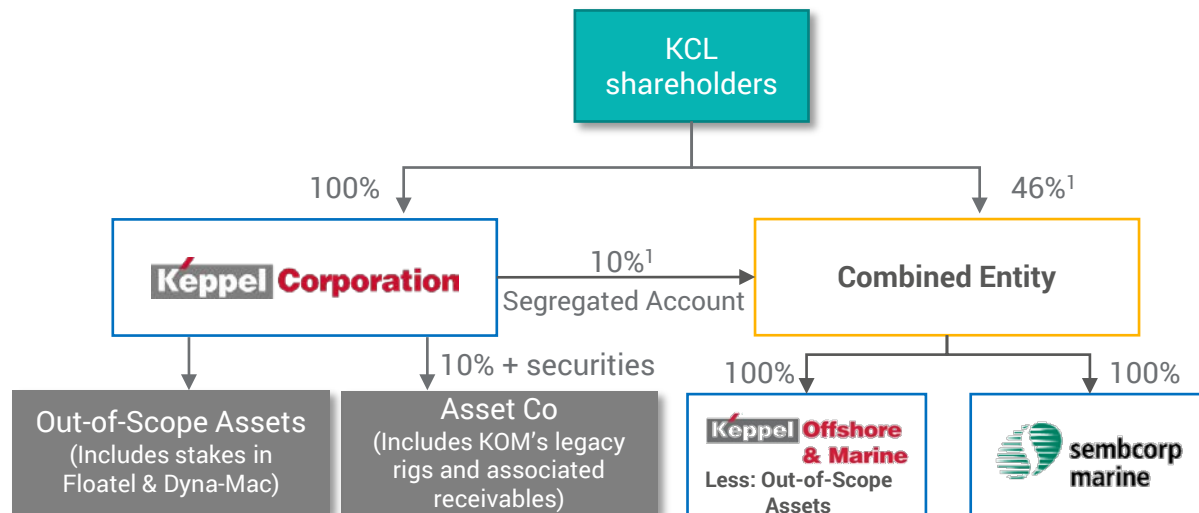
KCL shareholders

100%

46%$^1$

Keppel Corporation

10%$^1$
Segregated Account

Combined Entity

10% + securities

100%

100%

Out-of-Scope Assets
(Includes stakes in Floatel & Dyna-Mac)

Asset Co
(Includes KOM's legacy rigs and associated receivables)

Keppel Offshore & Marine
Less: Out-of-Scope Assets

sembcorp marine